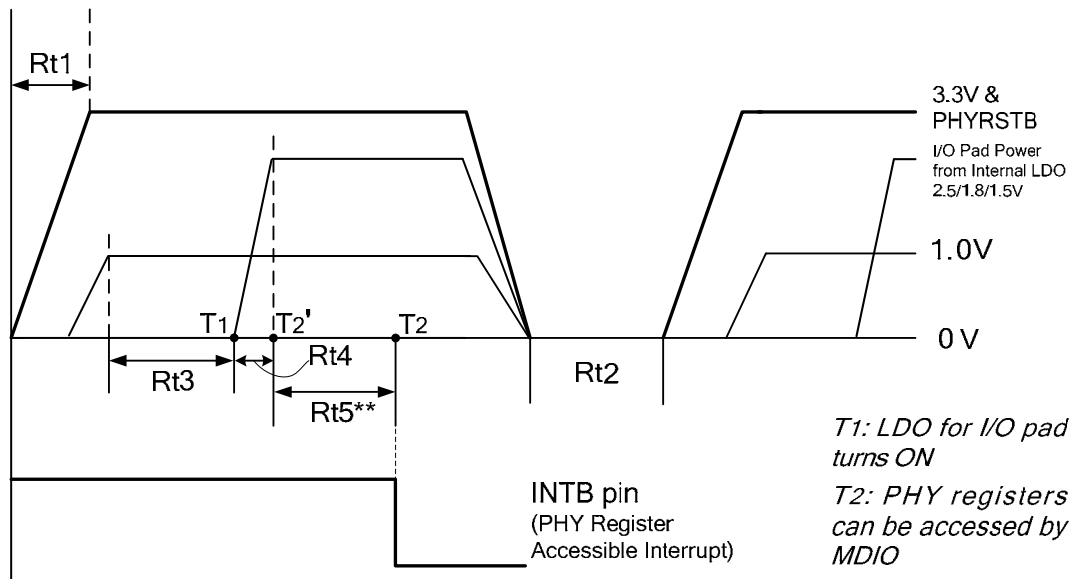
Rt1

3.3V & PHYRSTB

I/O Pad Power from Internal LDO 2.5/1.8/1.5V

1.0V

$T_1$ $T_2$' $T_2$

0 V

Rt3

Rt4

Rt5**

Rt2

T1: LDO for I/O pad turns ON

T2: PHY registers can be accessed by MDIO

INTB pin
(PHY Register Accessible Interrupt)